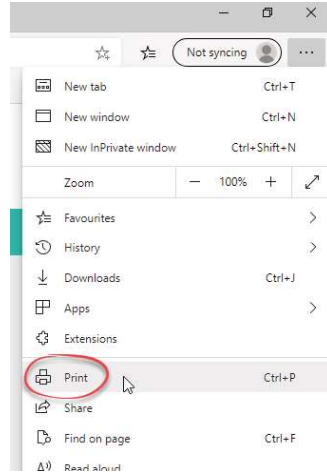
Not syncing

New tab Ctrl+T
New window Ctrl+N
New InPrivate window Ctrl+Shift+N
Zoom — 100% +
Favourites >
History >
Downloads Ctrl+J
Apps >
Extensions
Print Ctrl+P
Share
Find on page Ctrl+F
Read aloud